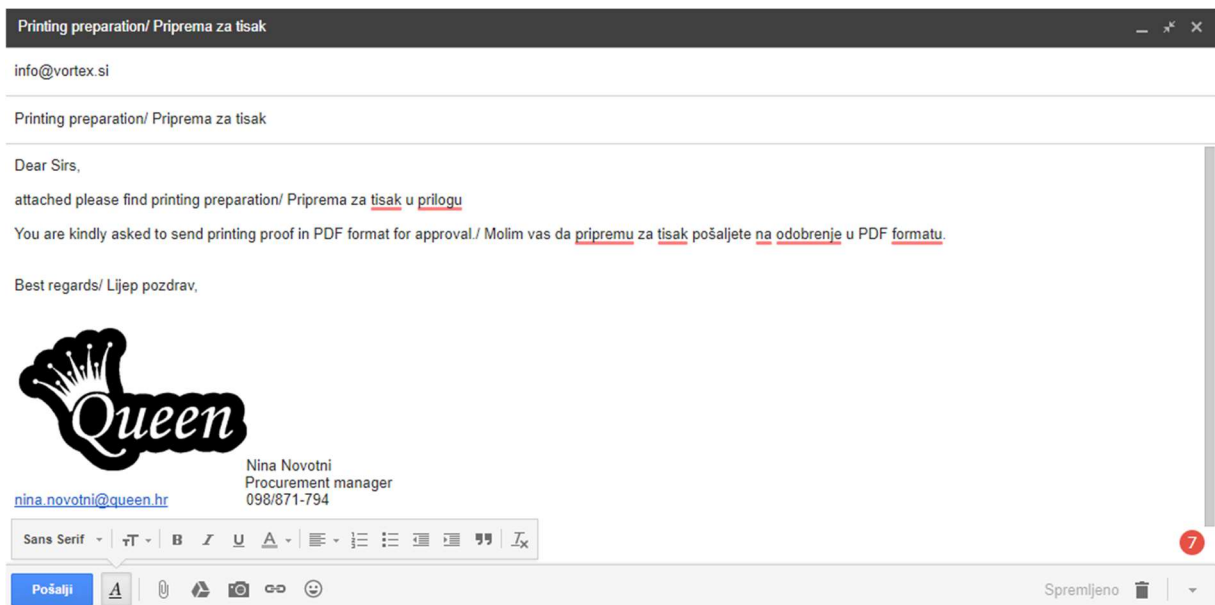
Printing preparation/ Priprema za tisak

info@vortex.si

Printing preparation/ Priprema za tisak

Dear Sirs,

attached please find printing preparation/ Priprema za tisak u prilogu

You are kindly asked to send printing proof in PDF format for approval./ Molim vas da pripremu za tisak pošaljete na odobrenje u PDF formatu.

Best regards/ Lijep pozdrav,

Queen

Nina Novotni
Procurement manager
098/871-794

nina.novotni@queen.hr

Sans Serif

7

Pošalji

Spremljeno